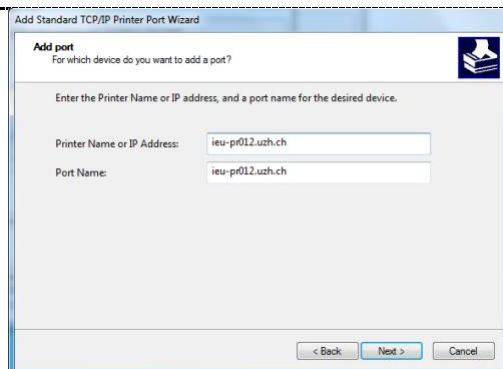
Add Standard TCP/IP Printer Port Wizard

Add port
For which device do you want to add a port?

Enter the Printer Name or IP address, and a port name for the desired device.

Printer Name or IP Address: ieu-pr012.uzh.ch

Port Name: ieu-pr012.uzh.ch

< Back Next > Cancel